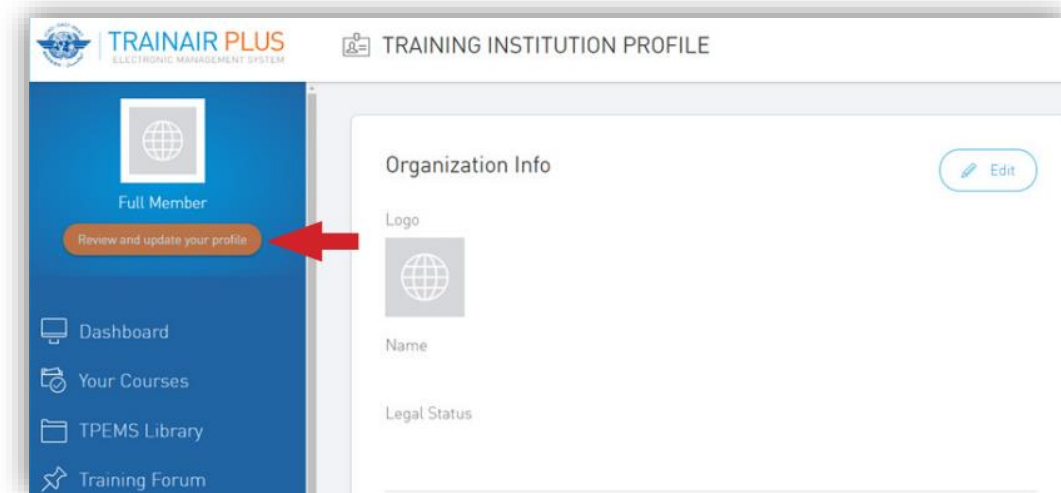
TRAINAIR PLUS
ELECTRONIC MANAGEMENT SYSTEM

TRAINING INSTITUTION PROFILE

Full Member

Review and update your profile

Dashboard

Your Courses

TPEMS Library

Training Forum

Organization Info

Edit

Logo

Name

Legal Status